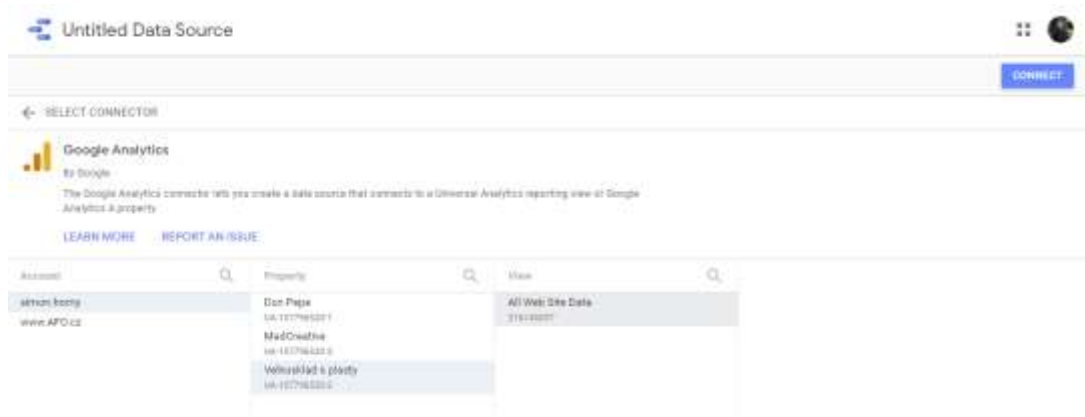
Untitled Data Source

CONNECT

← SELECT CONNECTOR

Google Analytics

By Google

The Google Analytics connector lets you create a data source that connects to a Universal Analytics reporting view or Google Analytics 4 property.

LEARN MORE REPORT AN ISSUE

| Account | Property | View |
|---|---|---|
| simon.horny | Don Pepe | All Web Site Data |
| www.APO.cz | UA-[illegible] | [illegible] |
| | MadCreative | |
| | UA-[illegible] | |
| | Velkosklad s plasty | |
| | UA-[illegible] | |